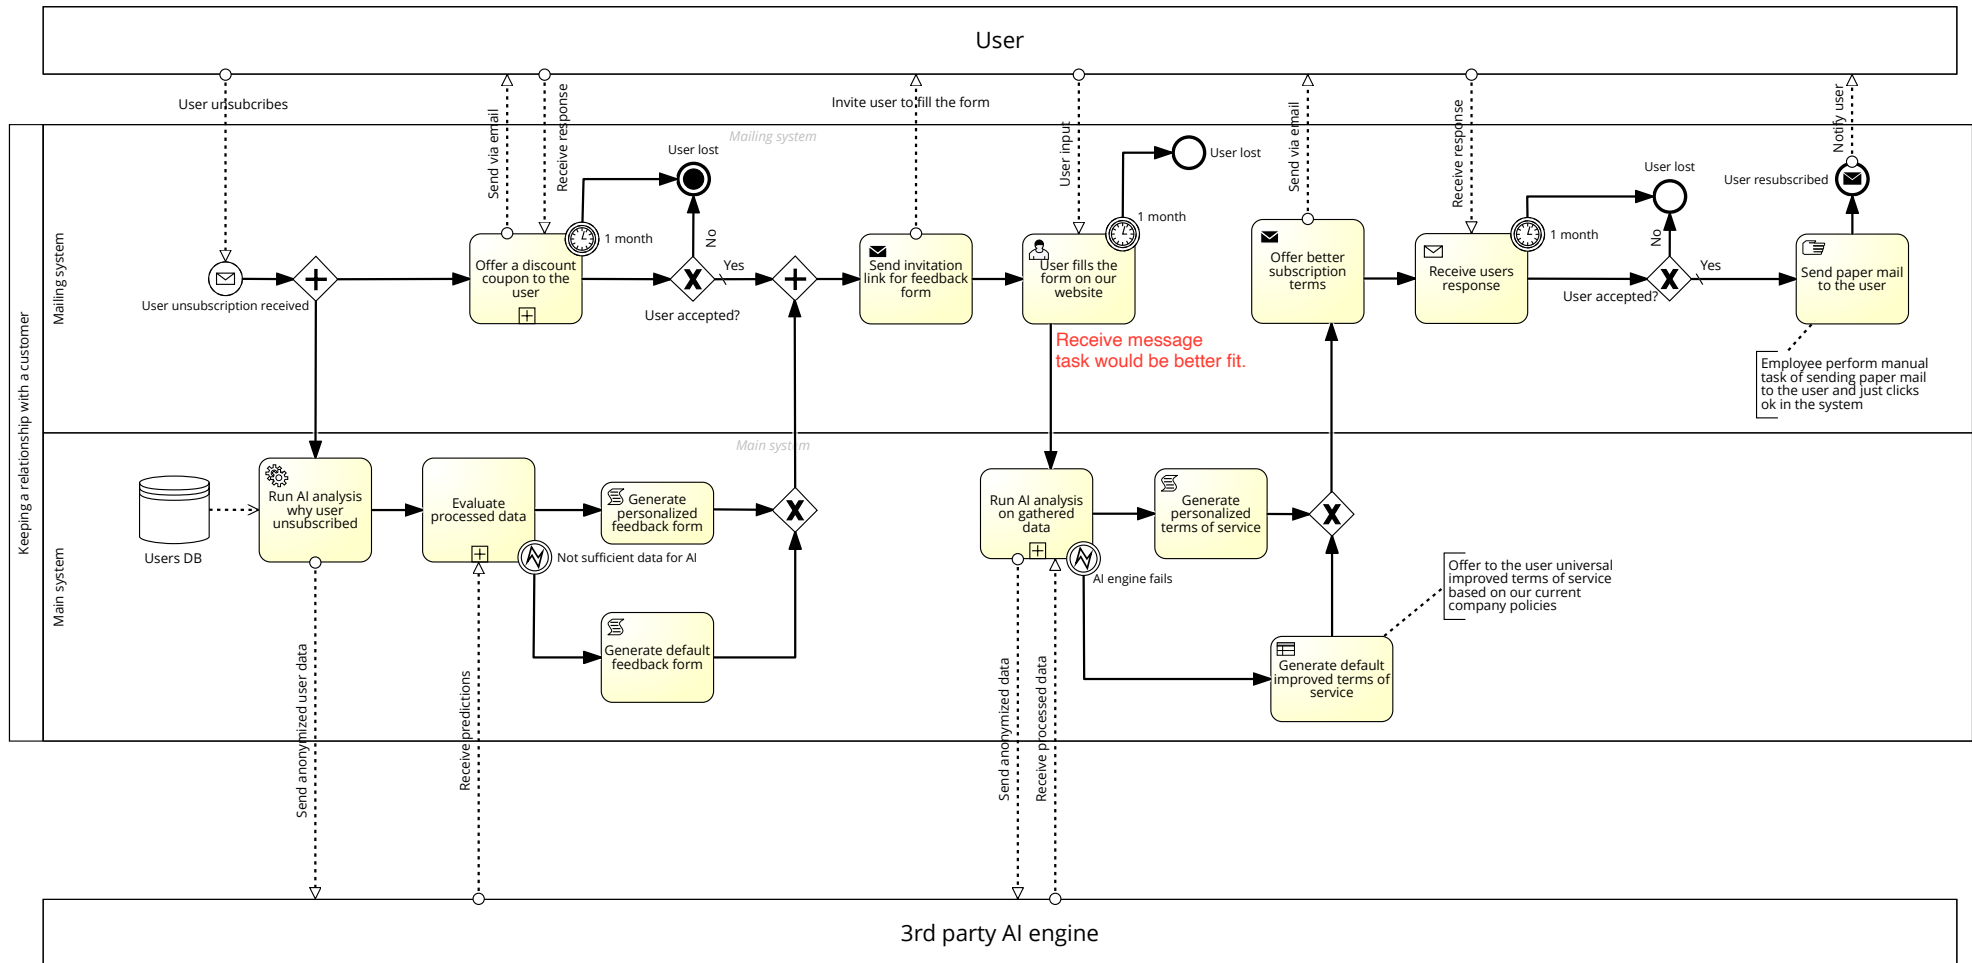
User

User unsubcribes

Send via email

Receive response

Invite user to fill the form

User input

Send via email

Receive response

Notify user

Keeping a relationship with a customer

Mailing system

Mailing system

User lost

User lost

User lost

User resubscribed

1 month

1 month

1 month

No

Yes

No

Yes

User unsubscription received

Offer a discount coupon to the user

User accepted?

Send invitation link for feedback form

User fills the form on our website

Offer better subscription terms

Receive users response

User accepted?

Send paper mail to the user

Receive message task would be better fit.

Employee perform manual task of sending paper mail to the user and just clicks ok in the system

Main system

Main system

Users DB

Run AI analysis why user unsubscribed

Evaluate processed data

Generate personalized feedback form

Not sufficient data for AI

Generate default feedback form

Run AI analysis on gathered data

Generate personalized terms of service

AI engine fails

Generate default improved terms of service

Offer to the user universal improved terms of service based on our current company policies

Send anonymized user data

Receive predictions

Send anonymized data

Receive processed data

3rd party AI engine